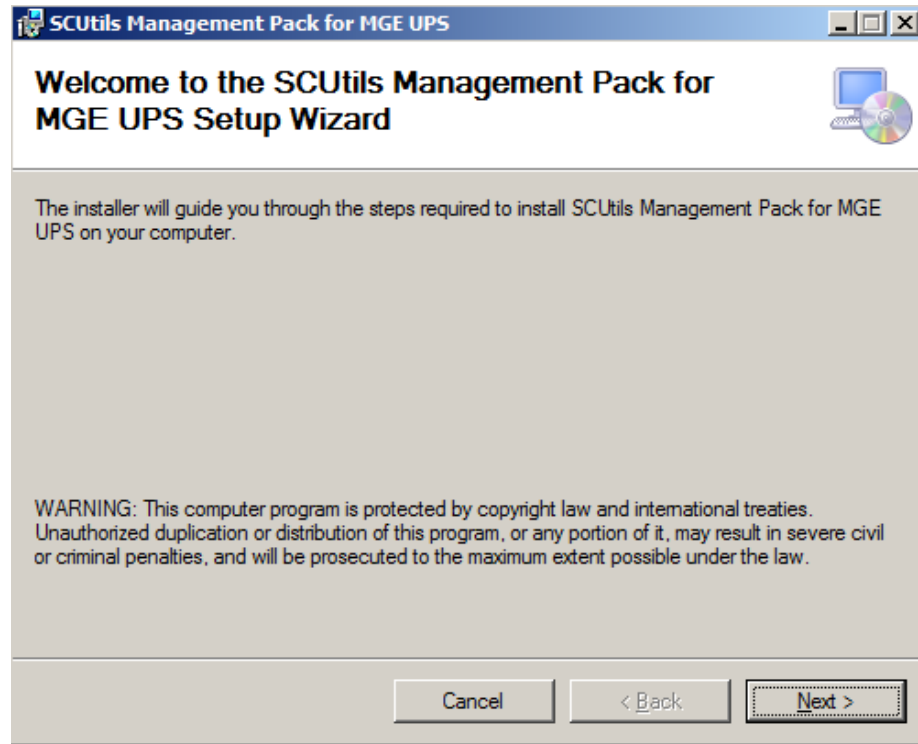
SCUtils Management Pack for MGE UPS

Welcome to the SCUtils Management Pack for MGE UPS Setup Wizard

The installer will guide you through the steps required to install SCUtils Management Pack for MGE UPS on your computer.

WARNING: This computer program is protected by copyright law and international treaties. Unauthorized duplication or distribution of this program, or any portion of it, may result in severe civil or criminal penalties, and will be prosecuted to the maximum extent possible under the law.

Cancel

< Back

Next >